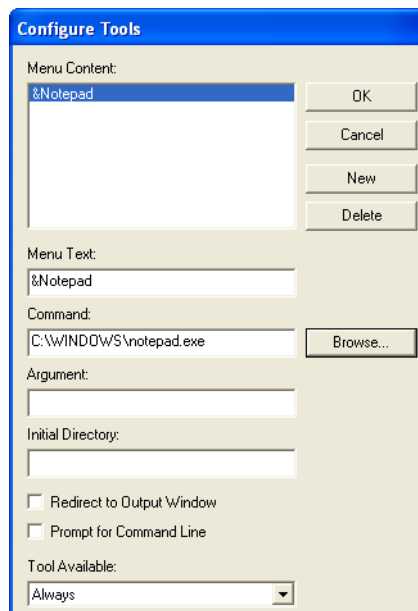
Configure Tools

Menu Content:

&Notepad

OK

Cancel

New

Delete

Menu Text:

&Notepad

Command:

C:\WINDOWS\notepad.exe

Browse...

Argument:

Initial Directory:

Redirect to Output Window

Prompt for Command Line

Tool Available:

Always